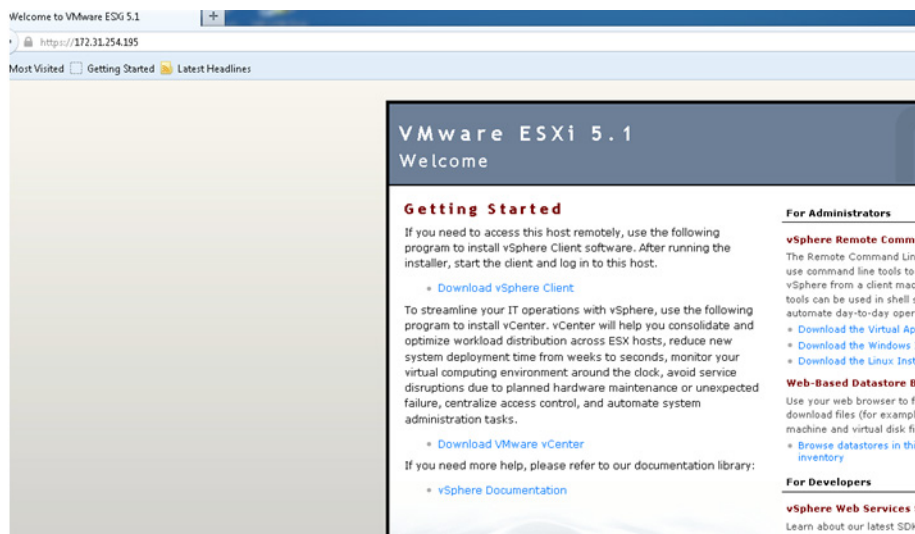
Welcome to VMware ESXi 5.1 +

https://172.31.254.195

Most Visited Getting Started Latest Headlines

VMware ESXi 5.1
Welcome

Getting Started

If you need to access this host remotely, use the following program to install vSphere Client software. After running the installer, start the client and log in to this host.

• Download vSphere Client

To streamline your IT operations with vSphere, use the following program to install vCenter. vCenter will help you consolidate and optimize workload distribution across ESX hosts, reduce new system deployment time from weeks to seconds, monitor your virtual computing environment around the clock, avoid service disruptions due to planned hardware maintenance or unexpected failure, centralize access control, and automate system administration tasks.

• Download VMware vCenter

If you need more help, please refer to our documentation library:

• vSphere Documentation

For Administrators

vSphere Remote Comm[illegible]

The Remote Command Lin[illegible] use command line tools to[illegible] vSphere from a client mac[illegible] tools can be used in shell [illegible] automate day-to-day oper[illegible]

• Download the Virtual Ap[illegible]
• Download the Windows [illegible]
• Download the Linux Inst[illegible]

Web-Based Datastore B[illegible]

Use your web browser to f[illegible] download files (for exampl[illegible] machine and virtual disk fi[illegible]

• Browse datastores in thi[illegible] inventory

For Developers

vSphere Web Services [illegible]

Learn about our latest SDK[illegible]